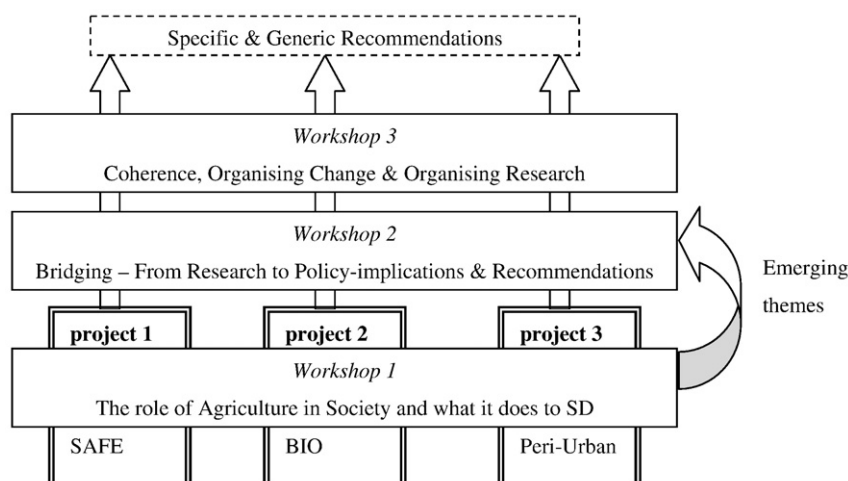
Specific & Generic Recommendations

Workshop 3

Coherence, Organising Change & Organising Research

Workshop 2

Bridging – From Research to Policy-implications & Recommendations

Emerging themes

project 1

project 2

project 3

Workshop 1

The role of Agriculture in Society and what it does to SD

SAFE

BIO

Peri-Urban